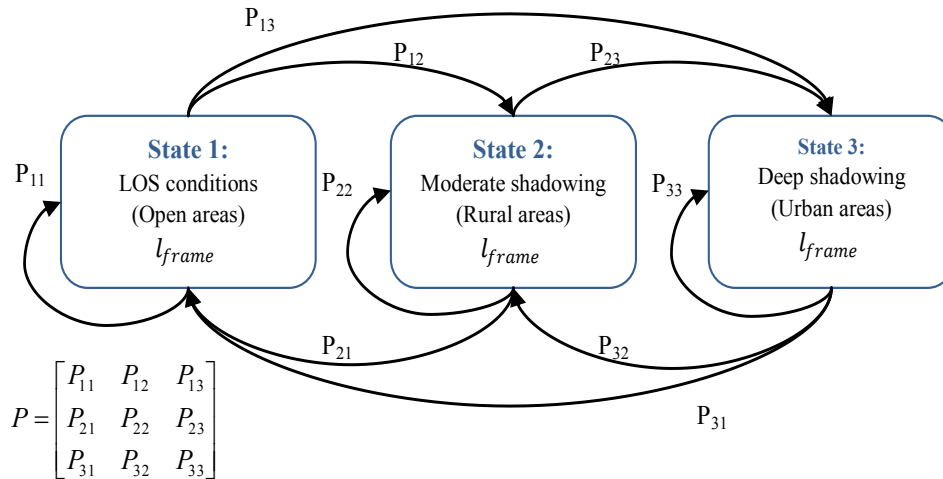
$P_{13}$

$P_{12}$

$P_{23}$

$P_{11}$

**State 1:**
LOS conditions
(Open areas)
$l_{frame}$

$P_{22}$

**State 2:**
Moderate shadowing
(Rural areas)
$l_{frame}$

$P_{33}$

**State 3:**
Deep shadowing
(Urban areas)
$l_{frame}$

$P_{21}$

$P_{32}$

$P_{31}$

$P = \begin{bmatrix} P_{11} & P_{12} & P_{13} \\ P_{21} & P_{22} & P_{23} \\ P_{31} & P_{32} & P_{33} \end{bmatrix}$